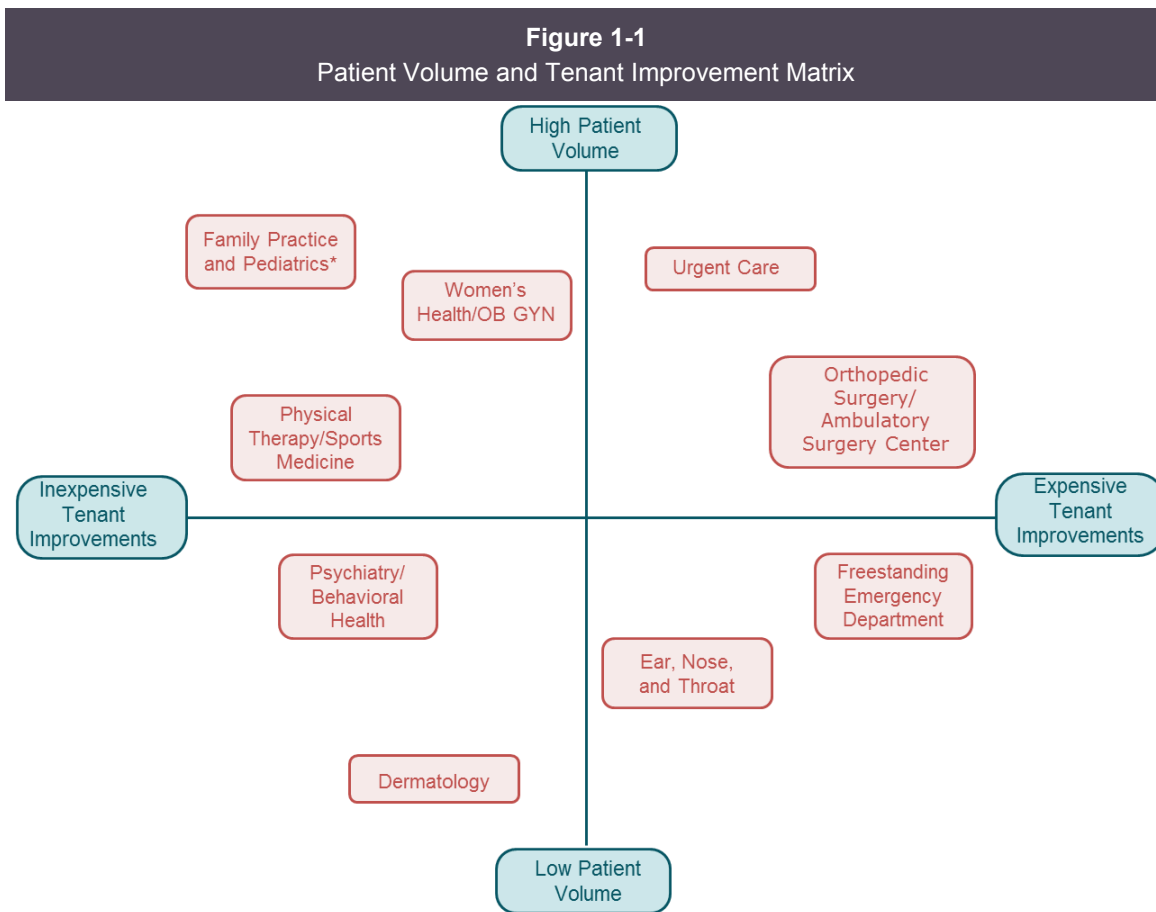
**Figure 1-1**
Patient Volume and Tenant Improvement Matrix

High Patient Volume

Family Practice and Pediatrics*

Women's Health/OB GYN

Urgent Care

Orthopedic Surgery/ Ambulatory Surgery Center

Physical Therapy/Sports Medicine

Inexpensive Tenant Improvements

Expensive Tenant Improvements

Psychiatry/ Behavioral Health

Freestanding Emergency Department

Ear, Nose, and Throat

Dermatology

Low Patient Volume